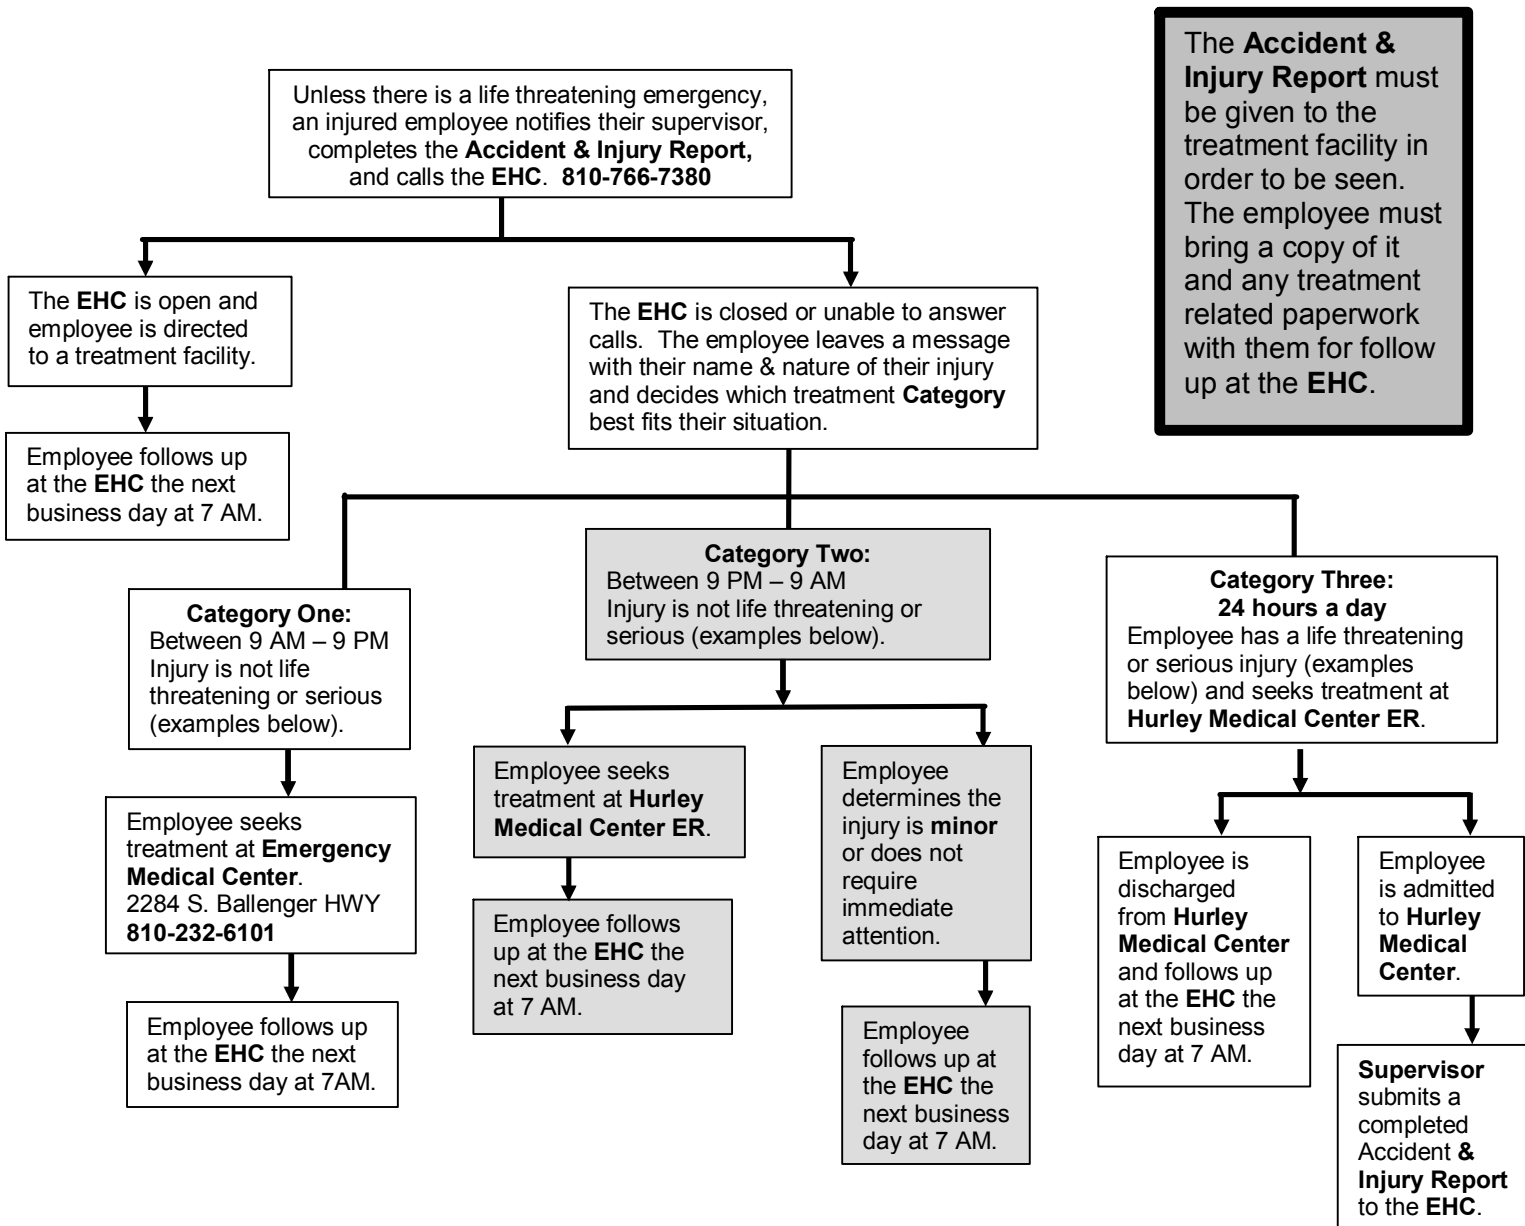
Unless there is a life threatening emergency, an injured employee notifies their supervisor, completes the Accident & Injury Report, and calls the EHC. 810-766-7380

The Accident & Injury Report must be given to the treatment facility in order to be seen. The employee must bring a copy of it and any treatment related paperwork with them for follow up at the EHC.

The EHC is open and employee is directed to a treatment facility.

Employee follows up at the EHC the next business day at 7 AM.

The EHC is closed or unable to answer calls. The employee leaves a message with their name & nature of their injury and decides which treatment Category best fits their situation.

Category One:
Between 9 AM – 9 PM
Injury is not life threatening or serious (examples below).

Employee seeks treatment at Emergency Medical Center.
2284 S. Ballenger HWY
810-232-6101

Employee follows up at the EHC the next business day at 7AM.

Category Two:
Between 9 PM – 9 AM
Injury is not life threatening or serious (examples below).

Employee seeks treatment at Hurley Medical Center ER.

Employee follows up at the EHC the next business day at 7 AM.

Employee determines the injury is minor or does not require immediate attention.

Employee follows up at the EHC the next business day at 7 AM.

Category Three:
24 hours a day
Employee has a life threatening or serious injury (examples below) and seeks treatment at Hurley Medical Center ER.

Employee is discharged from Hurley Medical Center and follows up at the EHC the next business day at 7 AM.

Employee is admitted to Hurley Medical Center.

Supervisor submits a completed Accident & Injury Report to the EHC.